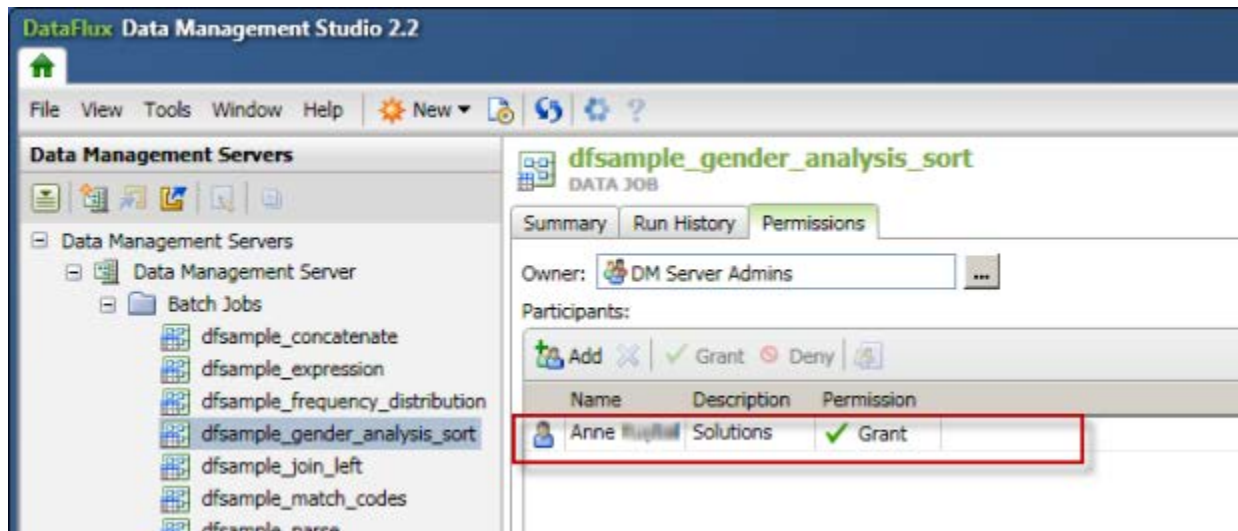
DataFlux Data Management Studio 2.2

File View Tools Window Help New

Data Management Servers

Data Management Servers
Data Management Server
Batch Jobs
dfsample_concatenate
dfsample_expression
dfsample_frequency_distribution
dfsample_gender_analysis_sort
dfsample_join_left
dfsample_match_codes
dfsample_parse

dfsample_gender_analysis_sort
DATA JOB

Summary | Run History | Permissions

Owner: DM Server Admins ...

Participants:

Add | Grant | Deny

| Name | Description | Permission |
|---|---|---|
| Anne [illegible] | Solutions | Grant |